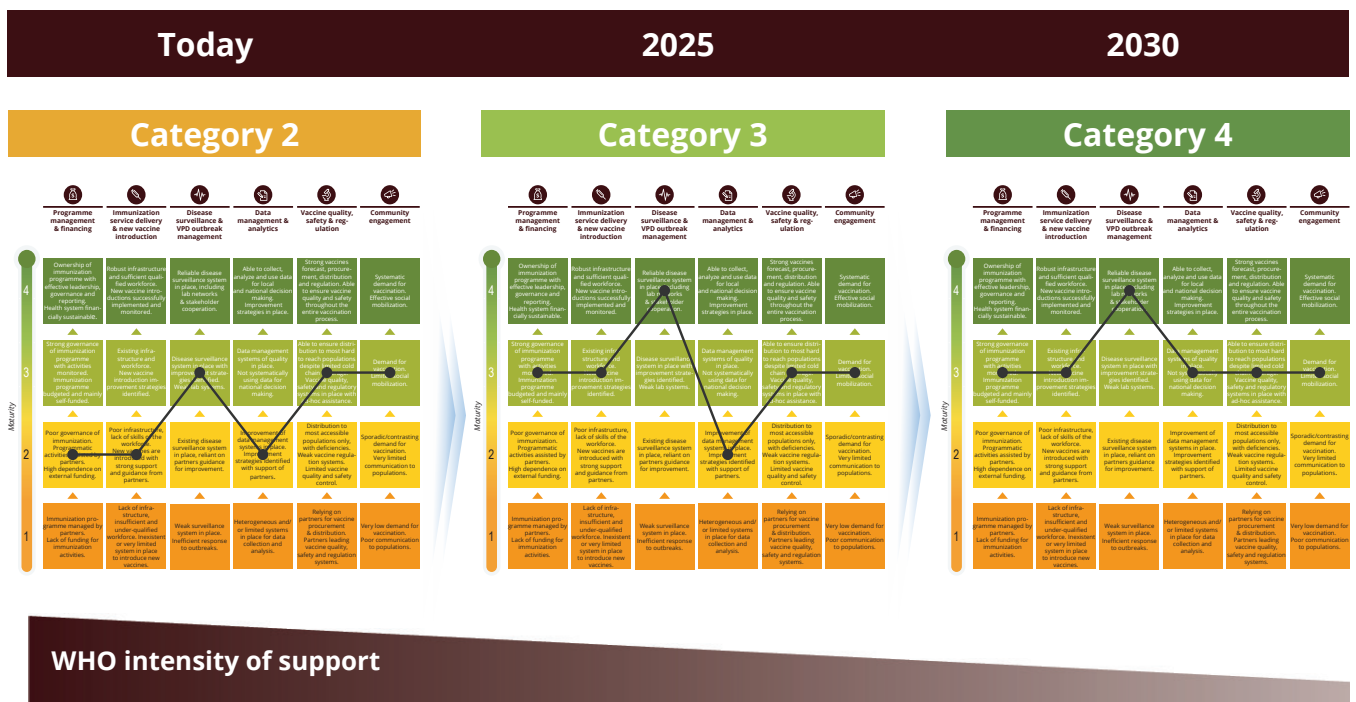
Today
2025
2030

Category 2

Programme management & financing
Immunization service delivery & new vaccine introduction
Disease surveillance & VPD outbreak management
Data management & analytics
Vaccine quality, safety & regulation
Community engagement

Maturity

4
Ownership of immunization programme with effective leadership, governance and reporting. Health system financially sustainable.
Robust infrastructure and sufficient qualified workforce. New vaccine introductions successfully implemented and monitored.
Reliable disease surveillance system in place, including lab networks & stakeholder cooperation.
Able to collect, analyze and use data for local and national decision making. Improvement strategies in place.
Strong vaccines forecast, procurement, distribution and regulation. Able to ensure vaccine quality and safety throughout the entire vaccination process.
Systematic demand for vaccination. Effective social mobilization.

3
Strong governance of immunization programme with activities monitored. Immunization programme budgeted and mainly self-funded.
Existing infrastructure and workforce. New vaccine introduction improvement strategies identified.
Disease surveillance system in place with improvement strategies identified. Weak lab systems.
Data management systems of quality in place. Not systematically using data for national decision making.
Able to ensure distribution to most hard to reach populations despite limited cold chain. Vaccine quality, safety and regulatory systems in place with ad-hoc assistance.
Demand for vaccination. Limited social mobilization.

2
Poor governance of immunization. Programmatic activities assisted by partners. High dependence on external funding.
Poor infrastructure, lack of skills of the workforce. New vaccines are introduced with strong support and guidance from partners.
Existing disease surveillance system in place, reliant on partners guidance for improvement.
Improvement of data management systems in place. Improvement strategies identified with support of partners.
Distribution to most accessible populations only, with deficiencies. Weak vaccine regulation systems. Limited vaccine quality and safety control.
Sporadic/contrasting demand for vaccination. Very limited communication to populations.

1
Immunization programme managed by partners. Lack of funding for immunization activities.
Lack of infrastructure, insufficient and under-qualified workforce. Inexistent or very limited system in place to introduce new vaccines.
Weak surveillance system in place. Inefficient response to outbreaks.
Heterogeneous and/ or limited systems in place for data collection and analysis.
Relying on partners for vaccine procurement & distribution. Partners leading vaccine quality, safety and regulation systems.
Very low demand for vaccination. Poor communication to populations.

Category 3

Category 4

WHO intensity of support